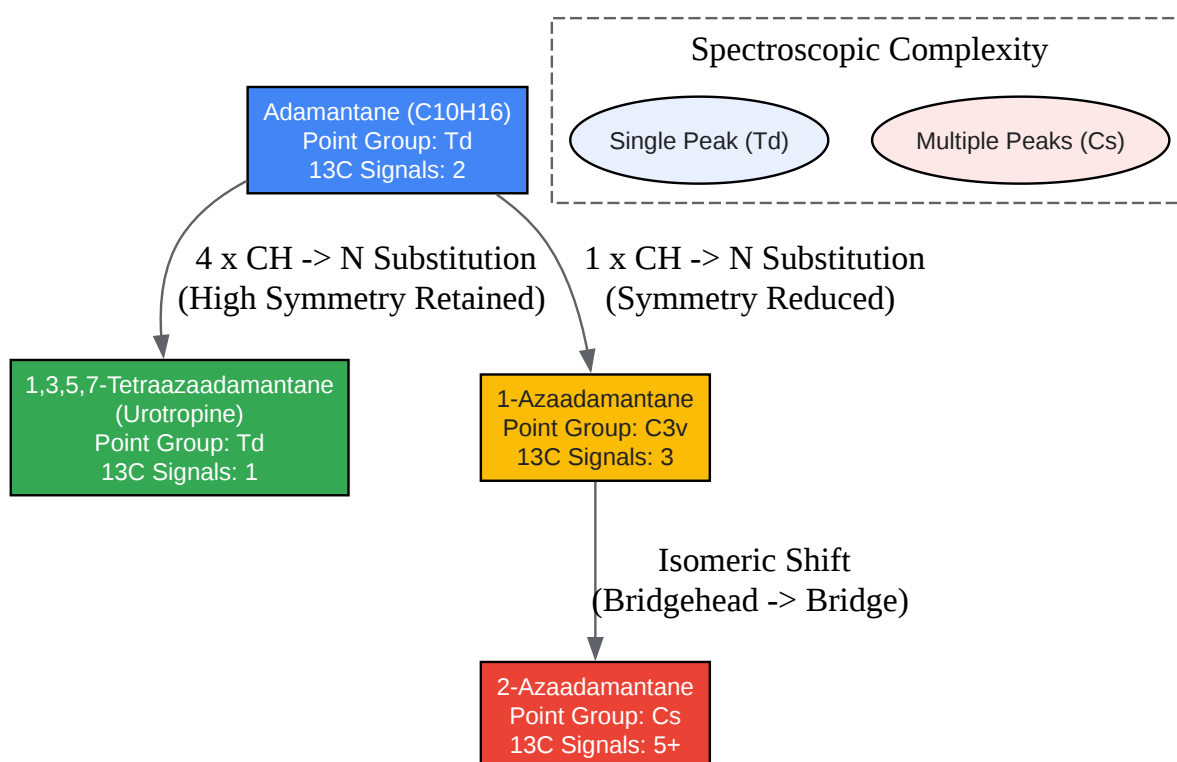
Spectroscopic Complexity

Single Peak (Td)

Multiple Peaks (Cs)

Adamantane (C10H16)
Point Group: Td
13C Signals: 2

4 x CH -> N Substitution
(High Symmetry Retained)

1 x CH -> N Substitution
(Symmetry Reduced)

1,3,5,7-Tetraazaadamantane
(Urotropine)
Point Group: Td
13C Signals: 1

1-Azaadamantane
Point Group: C3v
13C Signals: 3

Isomeric Shift
(Bridgehead -> Bridge)

2-Azaadamantane
Point Group: Cs
13C Signals: 5+